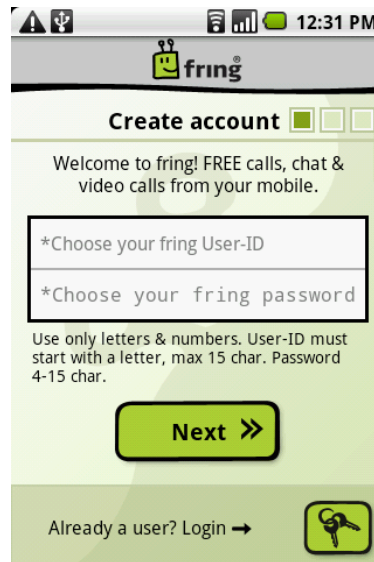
12:31 PM

fring®

Create account

Welcome to fring! FREE calls, chat & video calls from your mobile.

*Choose your fring User-ID

*Choose your fring password

Use only letters & numbers. User-ID must start with a letter, max 15 char. Password 4-15 char.

Next »

Already a user? Login →